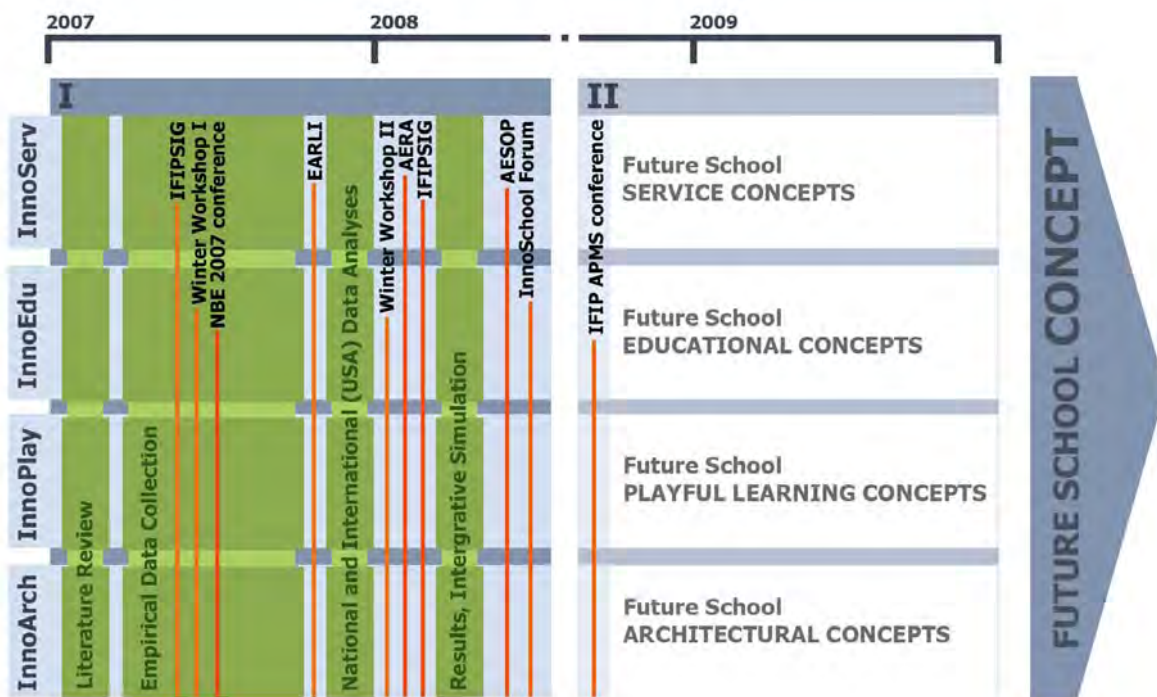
2007

2008

2009

I

II

InnoServ

InnoEdu

InnoPlay

InnoArch

Literature Review

Empirical Data Collection

IFIPSIG

Winter Workshop I

NBE 2007 conference

EARLI

National and International (USA) Data Analyses

Winter Workshop II

AERA

IFIPSIG

Results, Intergrative Simulation

AESOP

InnoSchool Forum

IFIP APMS conference

Future School
SERVICE CONCEPTS

Future School
EDUCATIONAL CONCEPTS

Future School
PLAYFUL LEARNING CONCEPTS

Future School
ARCHITECTURAL CONCEPTS

FUTURE SCHOOL CONCEPT